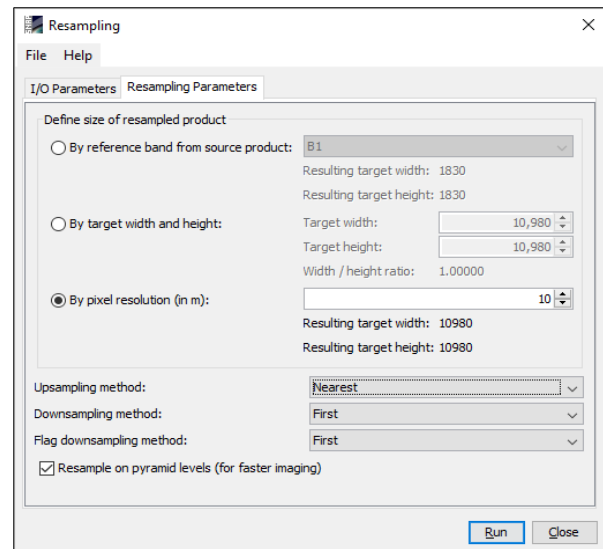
Resampling

File Help

I/O Parameters | Resampling Parameters

Define size of resampled product

By reference band from source product: B1

Resulting target width: 1830

Resulting target height: 1830

By target width and height:

Target width: 10,980

Target height: 10,980

Width / height ratio: 1.00000

By pixel resolution (in m): 10

Resulting target width: 10980

Resulting target height: 10980

Upsampling method: Nearest

Downsampling method: First

Flag downsampling method: First

Resample on pyramid levels (for faster imaging)

Run Close